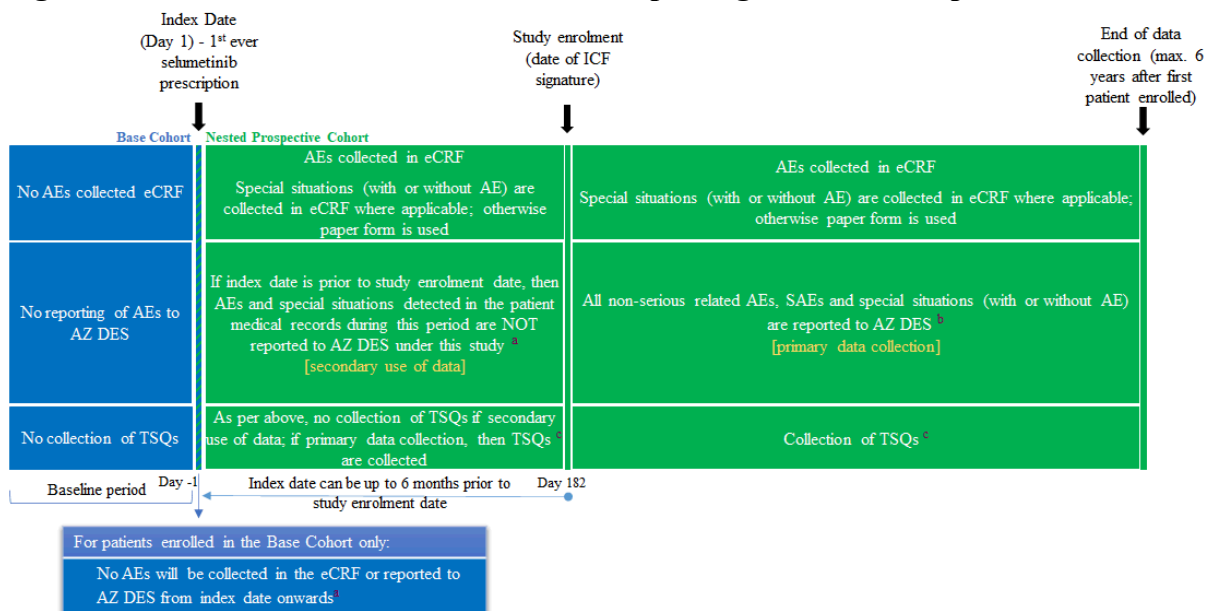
Index Date (Day 1) - 1$^{st}$ ever selumetinib prescription

Study enrolment (date of ICF signature)

End of data collection (max. 6 years after first patient enrolled)

Base Cohort

Nested Prospective Cohort

| No AEs collected eCRF | AEs collected in eCRF<br>Special situations (with or without AE) are collected in eCRF where applicable; otherwise paper form is used | AEs collected in eCRF<br>Special situations (with or without AE) are collected in eCRF where applicable; otherwise paper form is used |
|---|---|---|
| No reporting of AEs to AZ DES | If index date is prior to study enrolment date, then AEs and special situations detected in the patient medical records during this period are NOT reported to AZ DES under this study $^{a}$<br>[secondary use of data] | All non-serious related AEs, SAEs and special situations (with or without AE) are reported to AZ DES $^{b}$<br>[primary data collection] |
| No collection of TSQs | As per above, no collection of TSQs if secondary use of data; if primary data collection, then TSQs $^{c}$ are collected | Collection of TSQs $^{c}$ |

Baseline period

Day -1

Index date can be up to 6 months prior to study enrolment date

Day 182

For patients enrolled in the Base Cohort only:

No AEs will be collected in the eCRF or reported to AZ DES from index date onwards$^{d}$